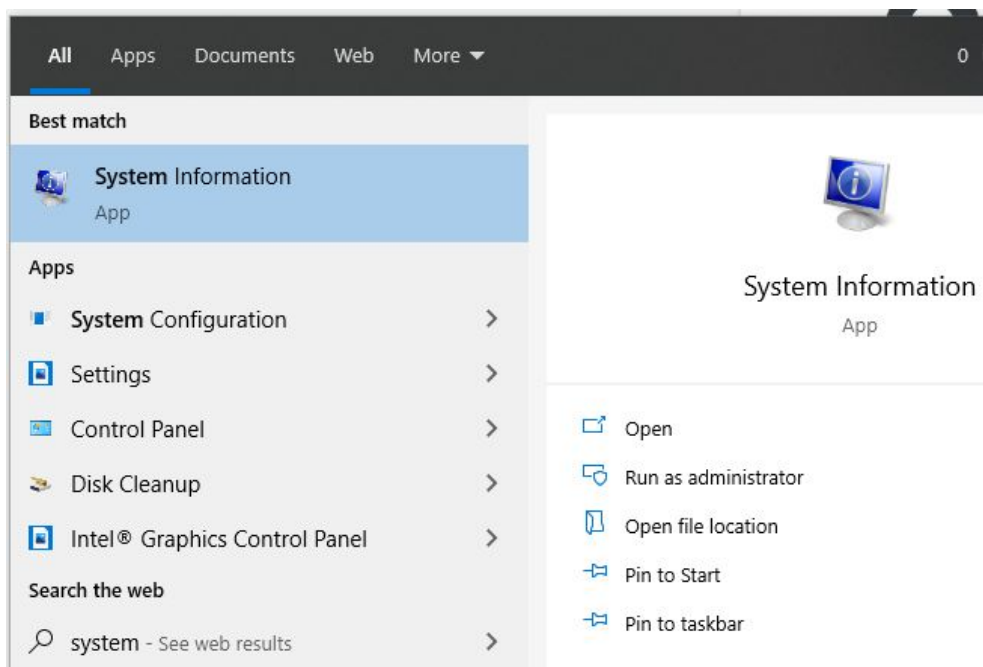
All Apps Documents Web More ▾ 0

Best match

System Information
App

Apps

System Configuration >

Settings >

Control Panel >

Disk Cleanup >

Intel® Graphics Control Panel >

Search the web

system - See web results >

System Information
App

Open

Run as administrator

Open file location

Pin to Start

Pin to taskbar